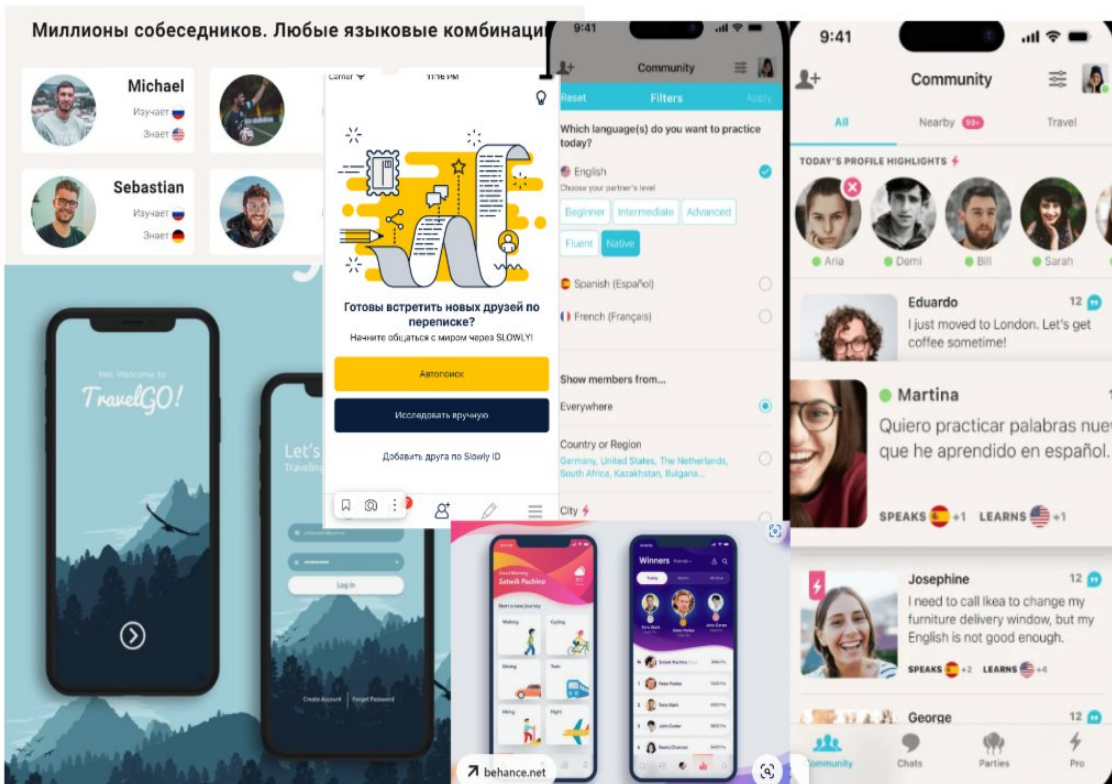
Миллионы собеседников. Любые языковые комбинаци

Michael
Изучает
Знает

Sebastian
Изучает
Знает

Carrier
11:16 PM

Готовы встретить новых друзей по переписке?
Начните общаться с миром через SLOWLY!

Автопоиск
Исследовать вручную
Добавить друга по Slowly ID

Hey, Welcome to
TravelGO!

Let's
Traveling

Log in
Create Account
Forgot Password

9:41
Community
Reset
Filters
Apply
Which language(s) do you want to practice today?
English
Choose your partner's level
Beginner
Intermediate
Advanced
Fluent
Native
Spanish (Español)
French (Français)
Show members from...
Everywhere
Country or Region
Germany, United States, The Netherlands, South Africa, Kazakhstan, Bulgaria...
City

9:41
Community
All
Nearby 99+
Travel
TODAY'S PROFILE HIGHLIGHTS
Aria
Demi
Bill
Sarah
Eduardo
12
I just moved to London. Let's get coffee sometime!
Martina
Quiero practicar palabras nuev que he aprendido en español.
SPEAKS +1 LEARNS +1
Josephine
12
I need to call Ikea to change my furniture delivery window, but my English is not good enough.
SPEAKS +2 LEARNS +6
George
12
Community
Chats
Parties
Pro

Good Morning
Satwik Pachino
Start a new journey
Walking
Cycling
Driving
Train
Hiking
Flight

Winners
Friends
Today
Week
All time

behance.net